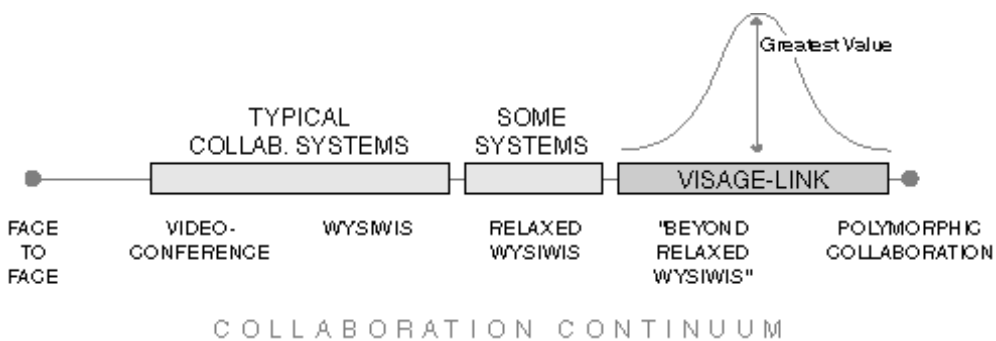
Greatest Value

TYPICAL COLLAB. SYSTEMS

SOME SYSTEMS

VISAGE-LINK

FACE TO FACE

VIDEO-CONFERENCE

WYSIWIS

RELAXED WYSIWIS

"BEYOND RELAXED WYSIWIS"

POLYMORPHIC COLLABORATION

COLLABORATION CONTINUUM